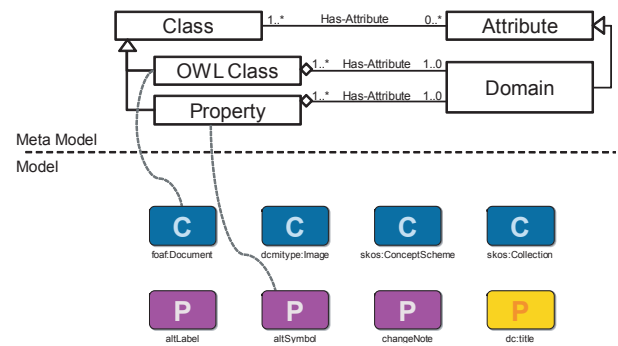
Class
1..*
Has-Attribute
0..*
Attribute
OWL Class
1..*
Has-Attribute
1..0
Domain
Property
1..*
Has-Attribute
1..0

Meta Model
Model

C
foaf:Document
C
dcmitype:Image
C
skos:ConceptScheme
C
skos:Collection

P
altLabel
P
altSymbol
P
changeNote
P
dc:title